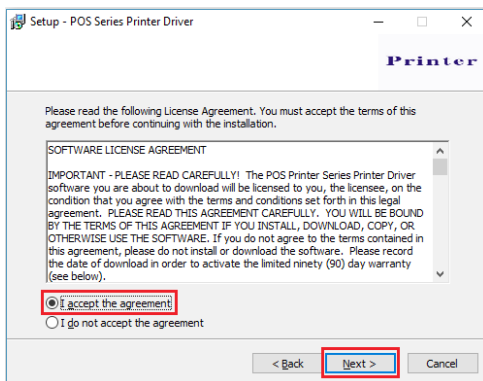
Setup - POS Series Printer Driver

Printer

Please read the following License Agreement. You must accept the terms of this agreement before continuing with the installation.

SOFTWARE LICENSE AGREEMENT

IMPORTANT - PLEASE READ CAREFULLY! The POS Printer Series Printer Driver software you are about to download will be licensed to you, the licensee, on the condition that you agree with the terms and conditions set forth in this legal agreement. PLEASE READ THIS AGREEMENT CAREFULLY. YOU WILL BE BOUND BY THE TERMS OF THIS AGREEMENT IF YOU INSTALL, DOWNLOAD, COPY, OR OTHERWISE USE THE SOFTWARE. If you do not agree to the terms contained in this agreement, please do not install or download the software. Please record the date of download in order to activate the limited ninety (90) day warranty (see below).

I accept the agreement
I do not accept the agreement

< Back
Next >
Cancel